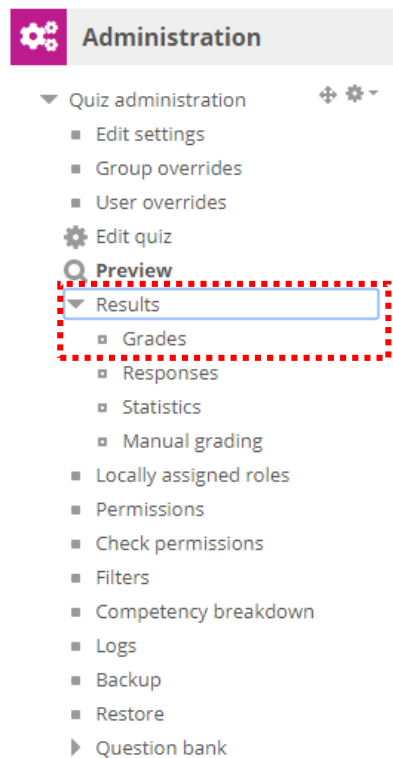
Administration

Quiz administration
Edit settings
Group overrides
User overrides
Edit quiz
Preview
Results
Grades
Responses
Statistics
Manual grading
Locally assigned roles
Permissions
Check permissions
Filters
Competency breakdown
Logs
Backup
Restore
Question bank